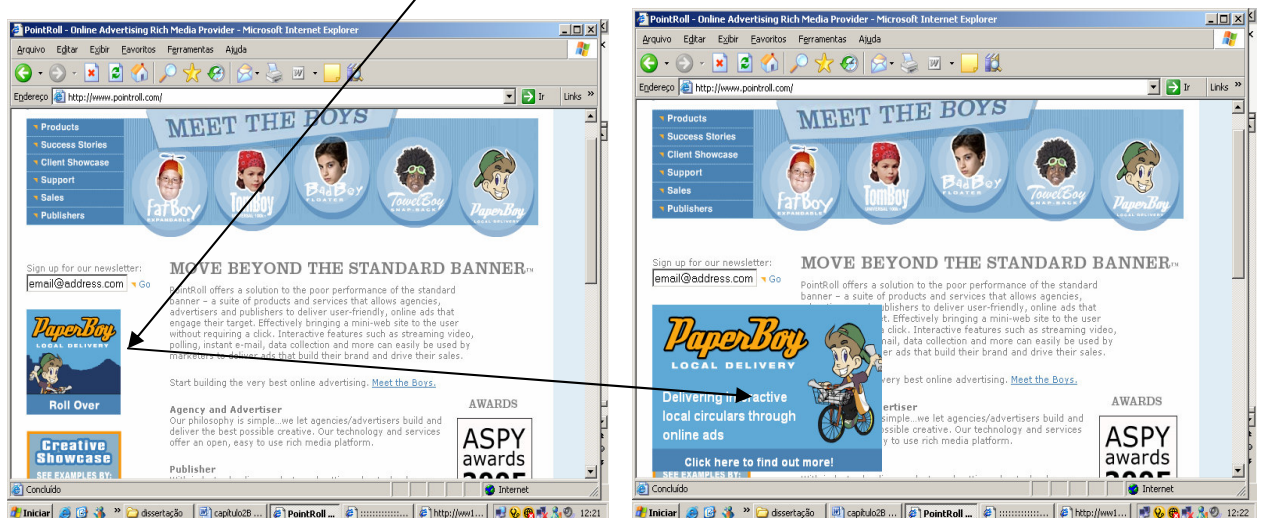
PointRoll - Online Advertising Rich Media Provider - Microsoft Internet Explorer
Arquivo Editar Exibir Favoritos Ferramentas Ajuda
Endereço http://www.pointroll.com/
Ir Links »
Products
Success Stories
Client Showcase
Support
Sales
Publishers
MEET THE BOYS
FatBoy EXPANDABLE
TomBoy
BadBoy FLOATER
TowelBoy
PaperBoy LOCAL DELIVERY
Sign up for our newsletter:
email@address.com Go
MOVE BEYOND THE STANDARD BANNER™
PointRoll offers a solution to the poor performance of the standard banner – a suite of products and services that allows agencies, advertisers and publishers to deliver user-friendly, online ads that engage their target. Effectively bringing a mini-web site to the user without requiring a click. Interactive features such as streaming video, polling, instant e-mail, data collection and more can easily be used by marketers to deliver ads that build their brand and drive their sales.
PaperBoy LOCAL DELIVERY
Roll Over
Start building the very best online advertising. Meet the Boys.
Agency and Advertiser
Our philosophy is simple...we let agencies/advertisers build and deliver the best possible creative. Our technology and services offer an open, easy to use rich media platform.
AWARDS
ASPY awards
Creative Showcase
SEE EXAMPLES BY
Publisher
Concluído
Internet
Iniciar
dissertação
capitulo2B ...
PointRoll ...
http://ww1...
12:21

PointRoll - Online Advertising Rich Media Provider - Microsoft Internet Explorer
Arquivo Editar Exibir Favoritos Ferramentas Ajuda
Endereço http://www.pointroll.com/
Ir Links »
Products
Success Stories
Client Showcase
Support
Sales
Publishers
MEET THE BOYS
FatBoy EXPANDABLE
TomBoy
BadBoy FLOATER
TowelBoy
PaperBoy LOCAL DELIVERY
Sign up for our newsletter:
email@address.com Go
MOVE BEYOND THE STANDARD BANNER™
PointRoll offers a solution to the poor performance of the standard banner – a suite of products and services that allows agencies, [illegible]ublishers to deliver user-friendly, online ads that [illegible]t. Effectively bringing a mini-web site to the user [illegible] a click. Interactive features such as streaming video, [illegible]nail, data collection and more can easily be used by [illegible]er ads that build their brand and drive their sales.
PaperBoy LOCAL DELIVERY
Delivering interactive local circulars through online ads
Click here to find out more!
SEE EXAMPLES BY
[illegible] very best online advertising. Meet the Boys.
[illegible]er
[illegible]we let agencies/advertisers build and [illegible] Our technology and services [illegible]y to use rich media platform.
AWARDS
ASPY awards
Concluído
Internet
Iniciar
dissertação
capitulo2B ...
PointRoll ...
http://ww1...
12:22